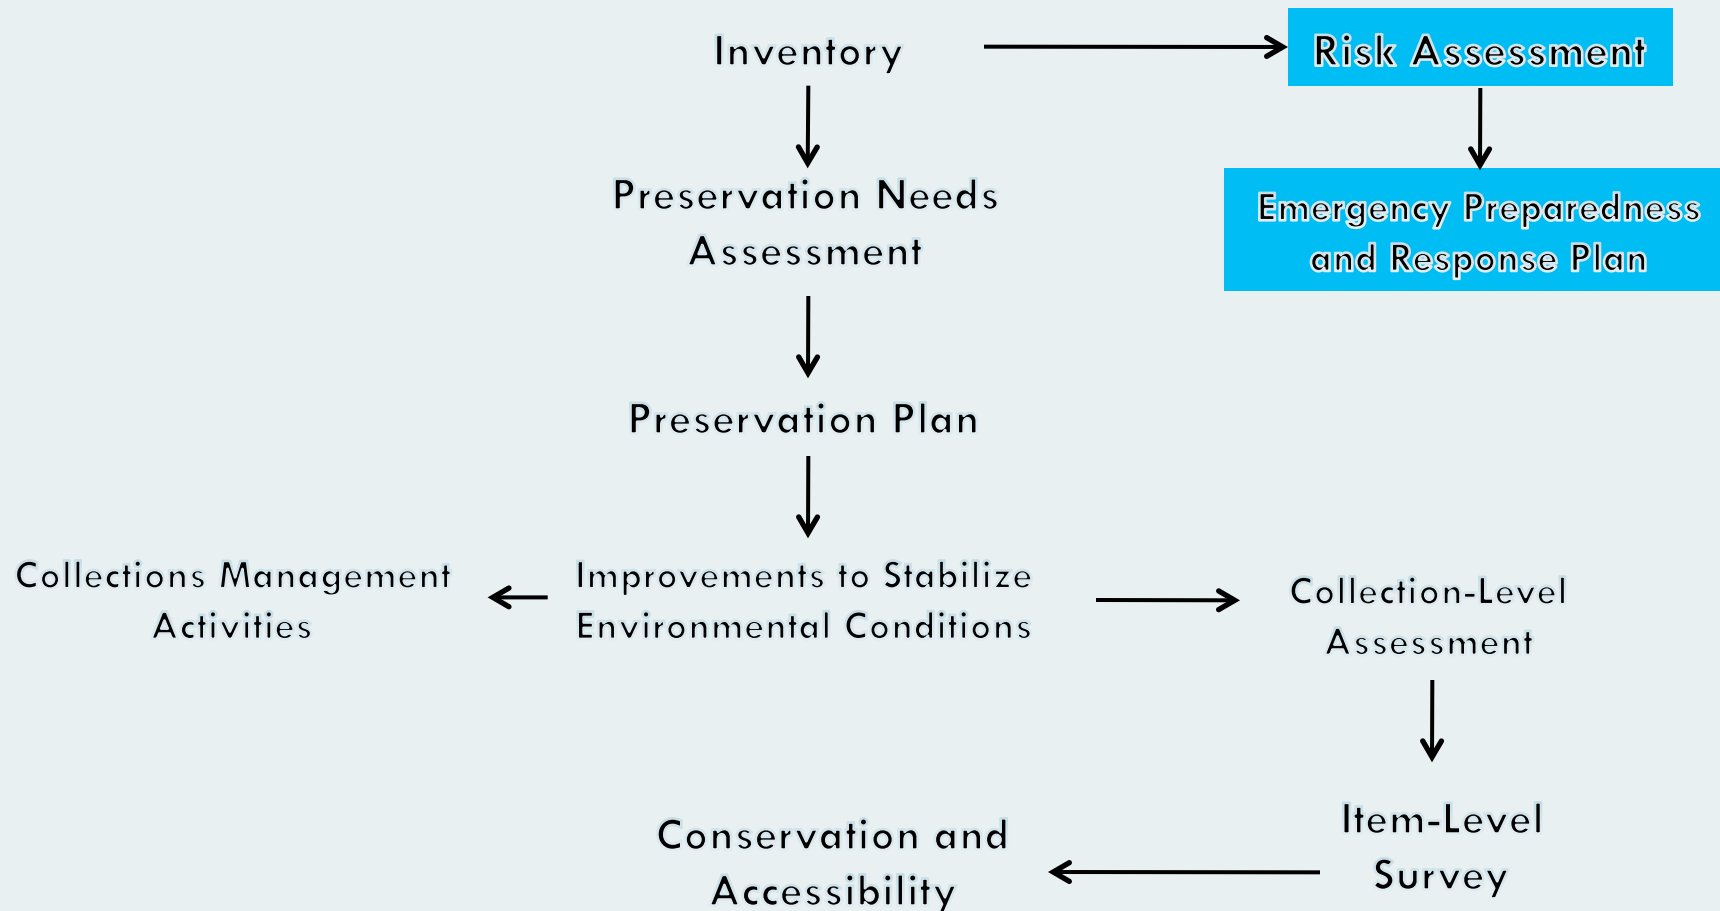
Inventory

Risk Assessment

Preservation Needs Assessment

Emergency Preparedness and Response Plan

Preservation Plan

Collections Management Activities

Improvements to Stabilize Environmental Conditions

Collection-Level Assessment

Item-Level Survey

Conservation and Accessibility